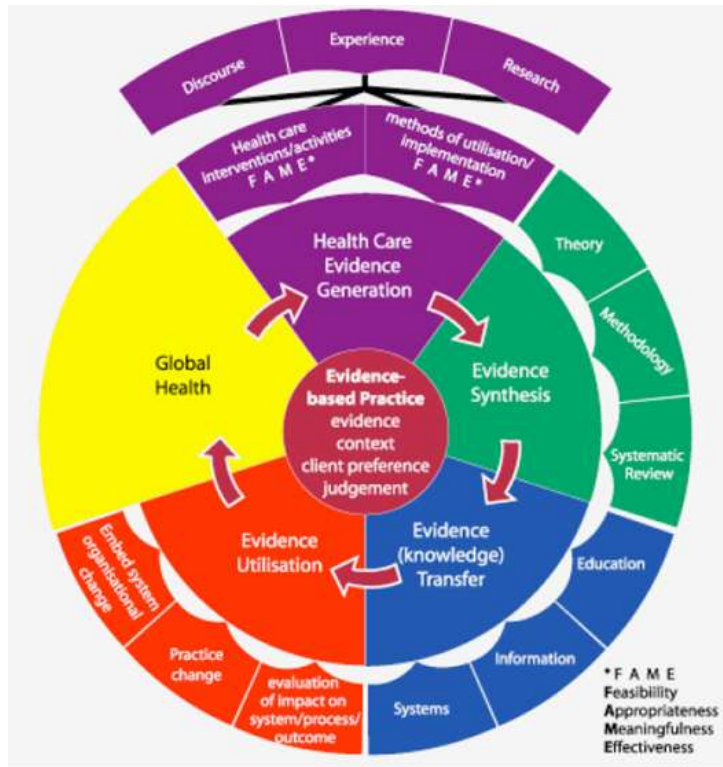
Discourse
Experience
Research

Health care interventions/activities F A M E*
methods of utilisation/ implementation F A M E*

Health Care Evidence Generation

Theory
Methodology
Systematic Review

Global Health

Evidence-based Practice
evidence
context
client preference
judgement

Evidence Synthesis

Evidence (knowledge) Transfer

Education
Information
Systems

Evidence Utilisation

Embed system organisational change
Practice change
evaluation of impact on system/process/ outcome

*F A M E
Feasibility
Appropriateness
Meaningfulness
Effectiveness